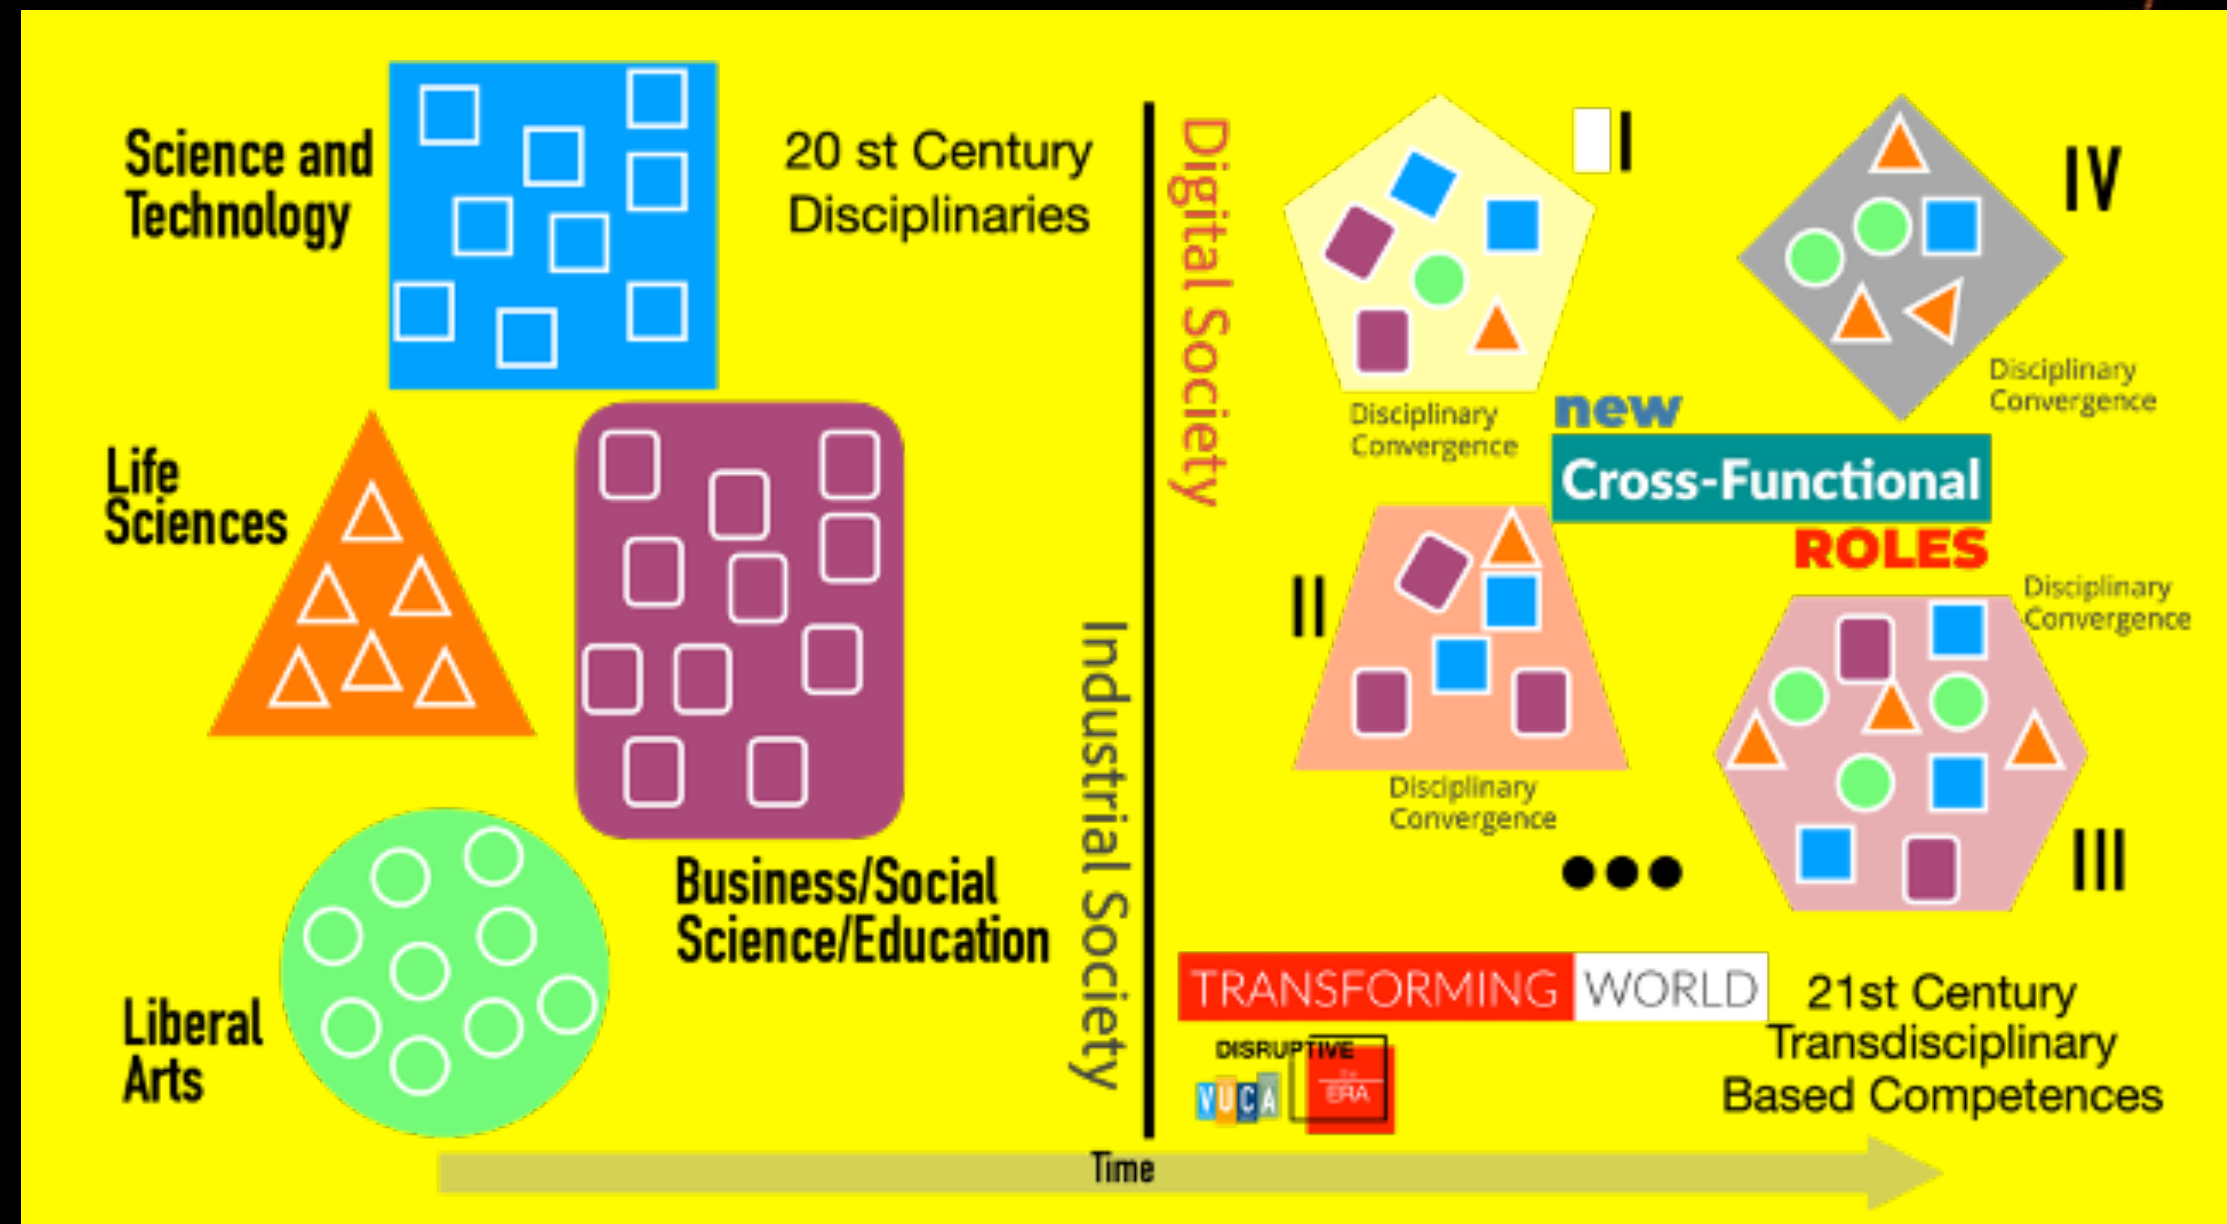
Science and Technology

20 st Century Disciplinaries

Life Sciences

Business/Social Science/Education

Liberal Arts

Industrial Society

Digital Society

I

Disciplinary Convergence

IV

Disciplinary Convergence

new

Cross-Functional

ROLES

II

Disciplinary Convergence

Disciplinary Convergence

III

TRANSFORMING WORLD

DISRUPTIVE

VUCA

ERA

21st Century Transdisciplinary Based Competences

Time